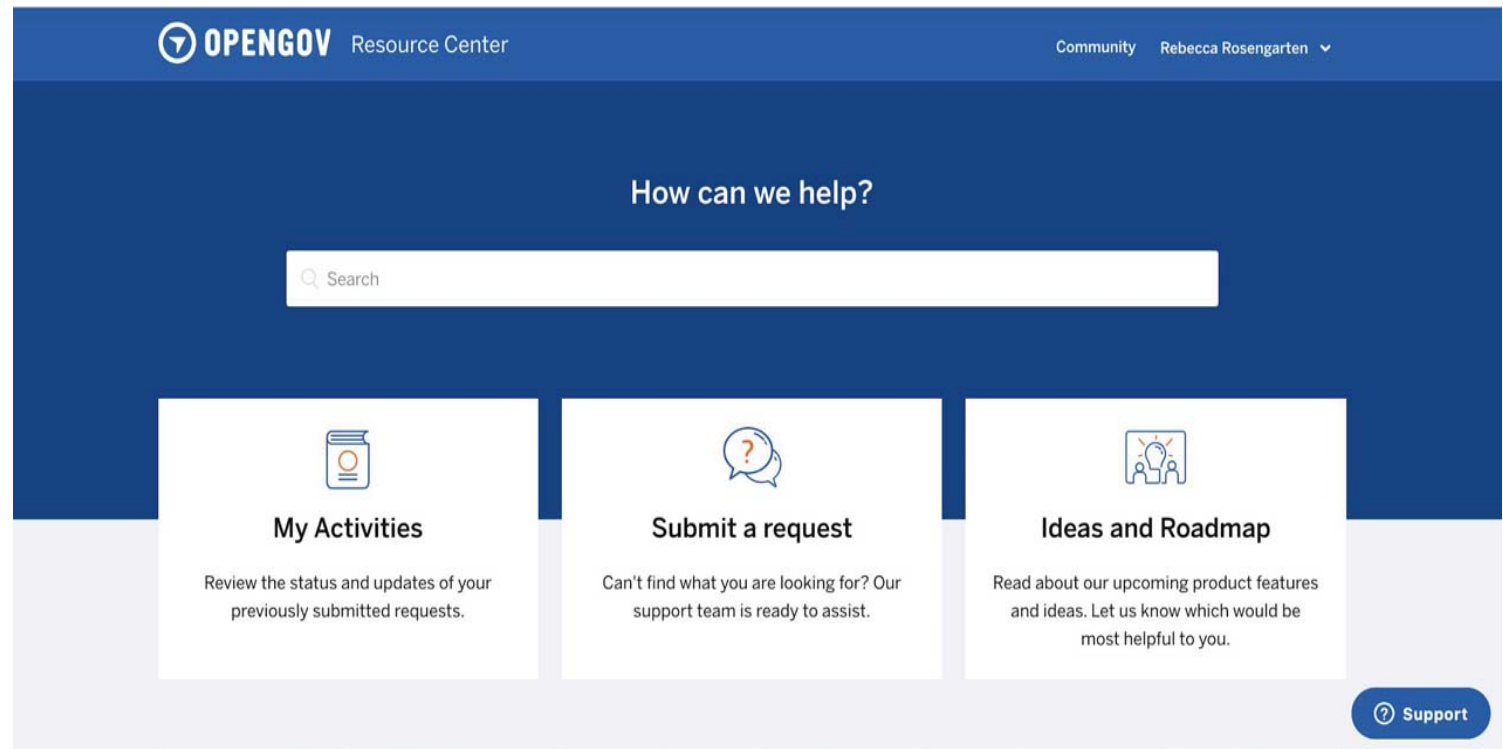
OPENGOV Resource Center

Community Rebecca Rosengarten

How can we help?

Search

My Activities

Review the status and updates of your previously submitted requests.

Submit a request

Can't find what you are looking for? Our support team is ready to assist.

Ideas and Roadmap

Read about our upcoming product features and ideas. Let us know which would be most helpful to you.

Support